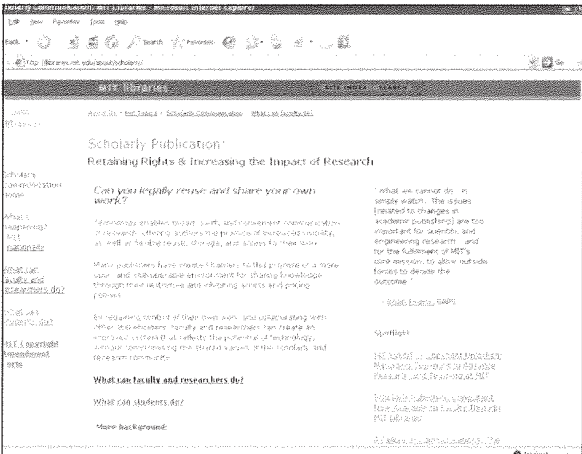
File Edit View Favorites Tools Help

Back Search Favorites

Address http://libraries.mit.edu/about/scholarly/

MIT Libraries

Scholarly Publication:

Retaining Rights & Increasing the Impact of Research

Can you legally reuse and share your own work?

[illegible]

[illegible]

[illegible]

What can faculty and researchers do?

What can students do?

More background:

"What we cannot do ... is simply watch. The issues [related to changes in academic publishing] are too important for scientific and engineering research ... and for the fulfillment of MIT's core mission, to allow outside forces to decide the outcome."

Spotlight

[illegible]